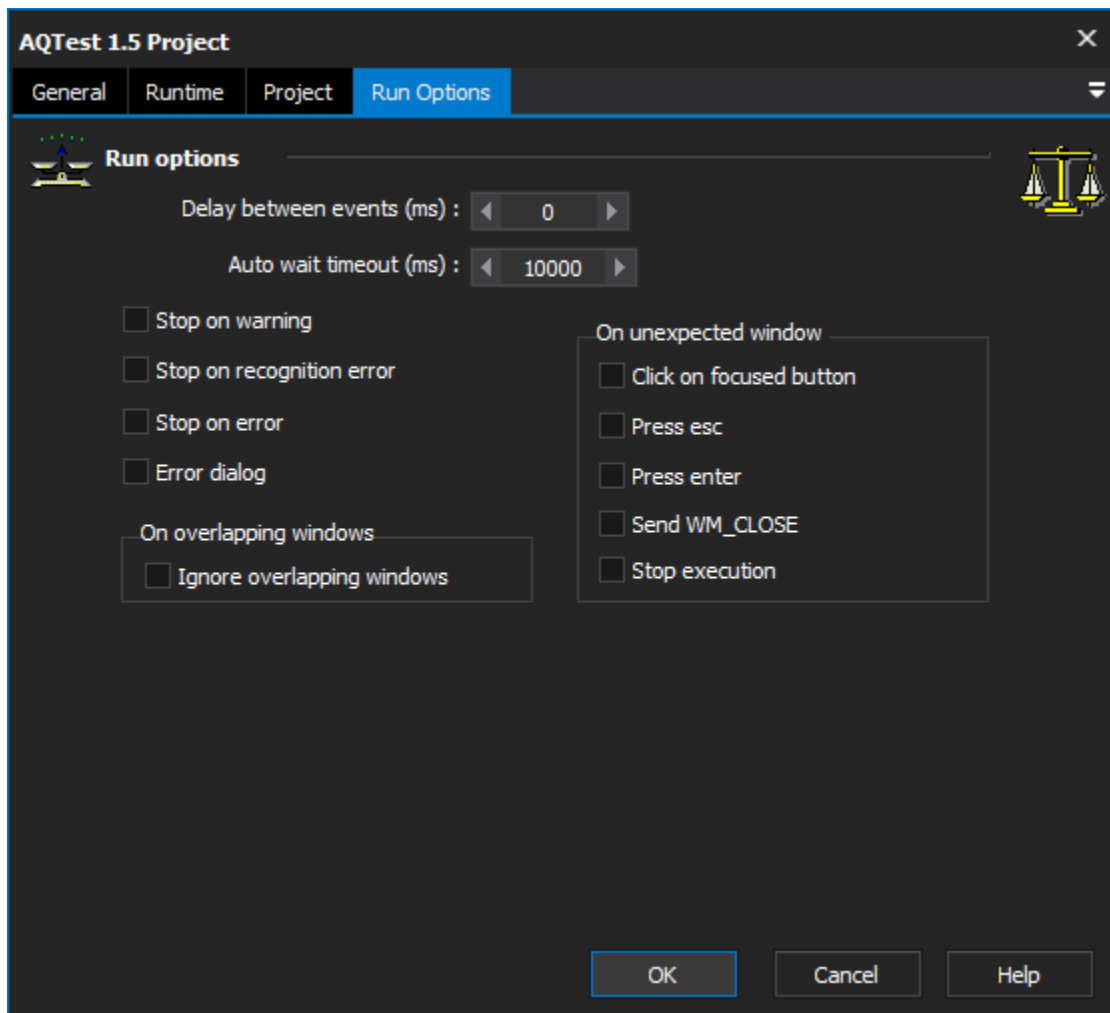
AQTest 1.5 Project

General | Runtime | Project | Run Options

Run options

Delay between events (ms) : 0

Auto wait timeout (ms) : 10000

Stop on warning

Stop on recognition error

Stop on error

Error dialog

On overlapping windows

Ignore overlapping windows

On unexpected window

Click on focused button

Press esc

Press enter

Send WM_CLOSE

Stop execution

OK | Cancel | Help